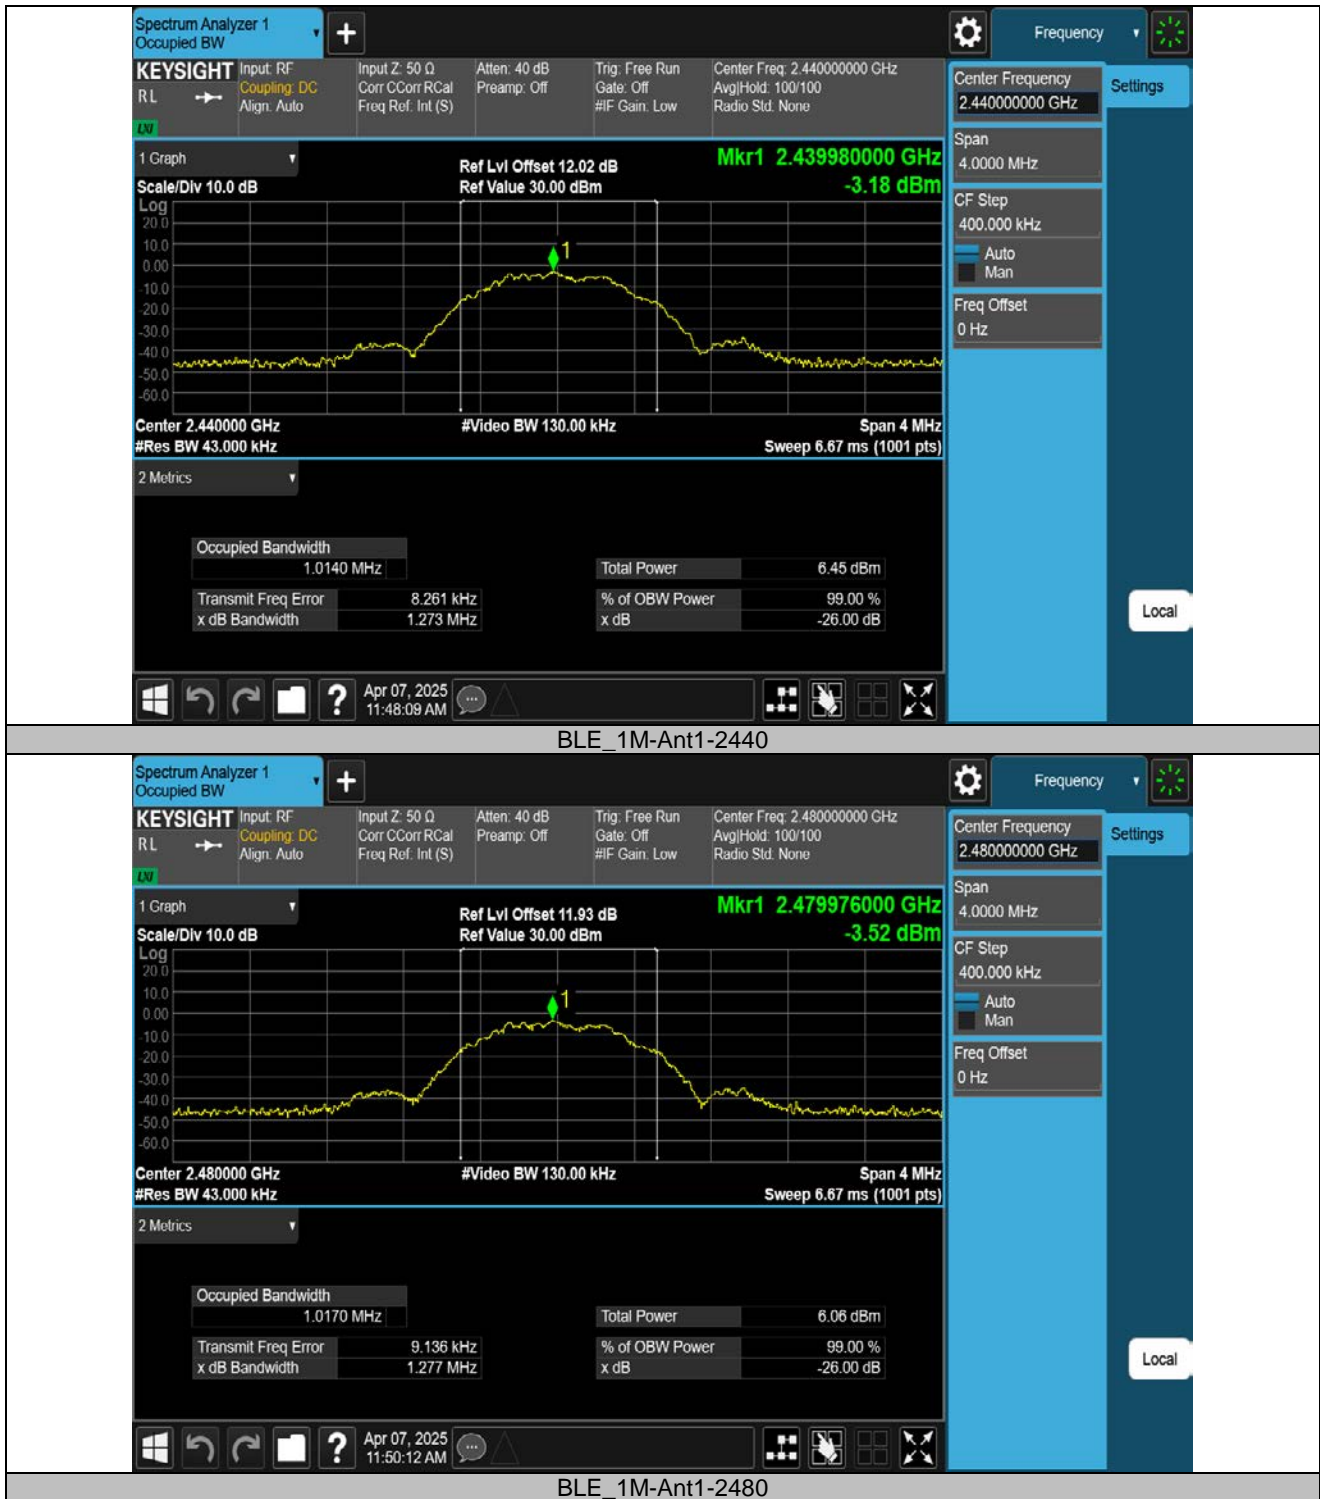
Spectrum Analyzer 1
Occupied BW

Frequency

KEYSIGHT Input: RF
RL Coupling: DC
Align: Auto
LXI

Input Z: 50 Ω
Corr CCorr RCal
Freq Ref: Int (S)

Atten: 40 dB
Preamp: Off

Trig: Free Run
Gate: Off
#IF Gain: Low

Center Freq: 2.440000000 GHz
Avg|Hold: 100/100
Radio Std: None

Center Frequency
2.440000000 GHz

Settings

1 Graph

Scale/Div 10.0 dB
Log

Ref Lvl Offset 12.02 dB
Ref Value 30.00 dBm

Mkr1 2.439980000 GHz
-3.18 dBm

20.0
10.0
0.00
-10.0
-20.0
-30.0
-40.0
-50.0
-60.0

1

Center 2.440000 GHz
#Res BW 43.000 kHz
#Video BW 130.00 kHz
Span 4 MHz
Sweep 6.67 ms (1001 pts)

Span
4.0000 MHz
CF Step
400.000 kHz
Auto
Man
Freq Offset
0 Hz

2 Metrics

| Occupied Bandwidth | |
|---|---|
| 1.0140 MHz | |
| Transmit Freq Error | 8.261 kHz |
| x dB Bandwidth | 1.273 MHz |

| Total Power | 6.45 dBm |
|---|---|
| % of OBW Power | 99.00 % |
| x dB | -26.00 dB |

Local

Apr 07, 2025
11:48:09 AM

BLE_1M-Ant1-2440

Spectrum Analyzer 1
Occupied BW

Frequency

KEYSIGHT Input: RF
RL Coupling: DC
Align: Auto
LXI

Input Z: 50 Ω
Corr CCorr RCal
Freq Ref: Int (S)

Atten: 40 dB
Preamp: Off

Trig: Free Run
Gate: Off
#IF Gain: Low

Center Freq: 2.480000000 GHz
Avg|Hold: 100/100
Radio Std: None

Center Frequency
2.480000000 GHz

Settings

1 Graph

Scale/Div 10.0 dB
Log

Ref Lvl Offset 11.93 dB
Ref Value 30.00 dBm

Mkr1 2.479976000 GHz
-3.52 dBm

20.0
10.0
0.00
-10.0
-20.0
-30.0
-40.0
-50.0
-60.0

1

Center 2.480000 GHz
#Res BW 43.000 kHz
#Video BW 130.00 kHz
Span 4 MHz
Sweep 6.67 ms (1001 pts)

Span
4.0000 MHz
CF Step
400.000 kHz
Auto
Man
Freq Offset
0 Hz

2 Metrics

| Occupied Bandwidth | |
|---|---|
| 1.0170 MHz | |
| Transmit Freq Error | 9.136 kHz |
| x dB Bandwidth | 1.277 MHz |

| Total Power | 6.06 dBm |
|---|---|
| % of OBW Power | 99.00 % |
| x dB | -26.00 dB |

Local

Apr 07, 2025
11:50:12 AM

BLE_1M-Ant1-2480